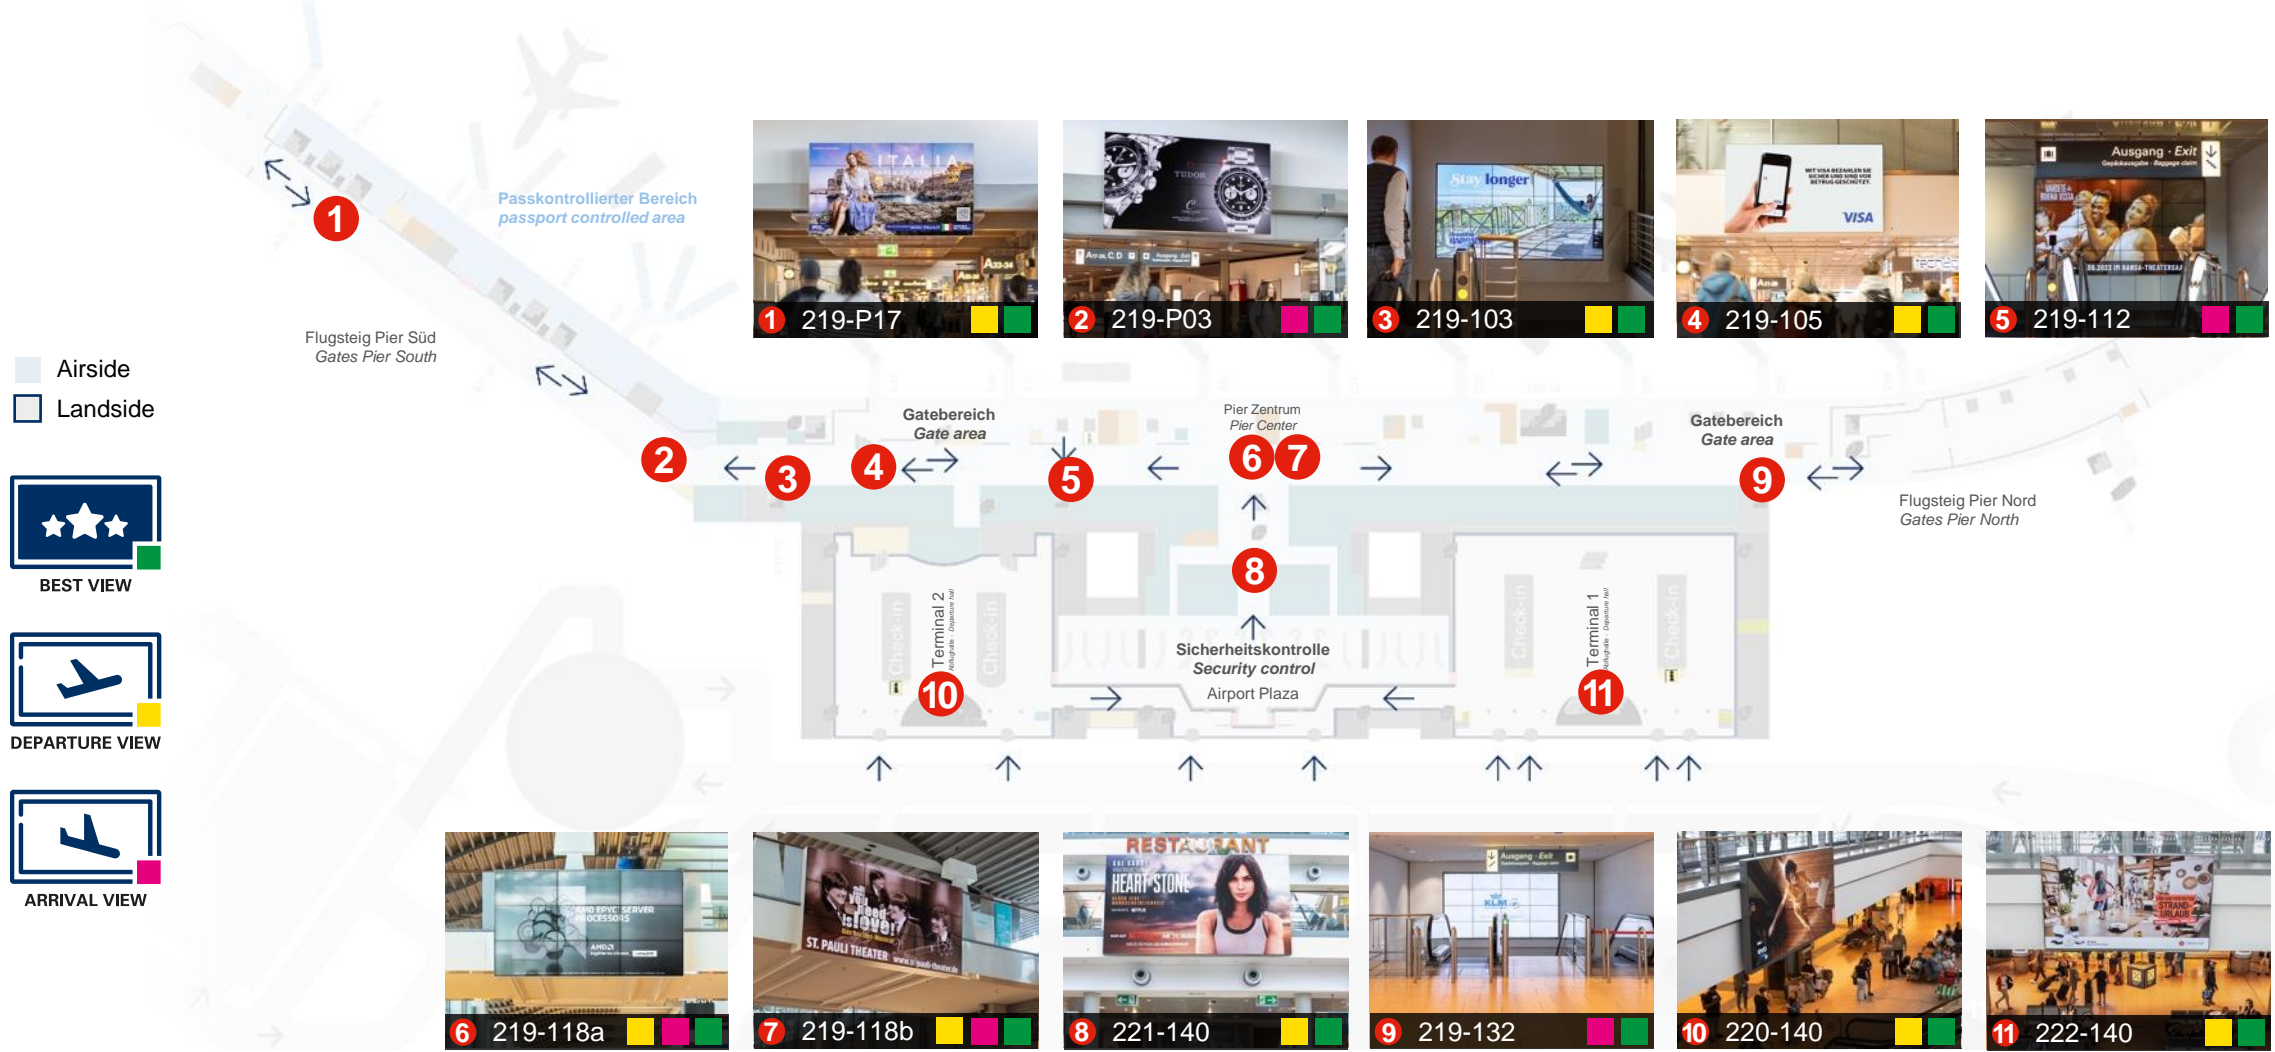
Passkontrollierter Bereich
passport controlled area

1 219-P17
2 219-P03
3 219-103
4 219-105
5 219-112

Airside
Landside

BEST VIEW

DEPARTURE VIEW

ARRIVAL VIEW

1

Flugsteig Pier Süd
Gates Pier South

2 3 4 5 6 7 9

Gatebereich
Gate area

Pier Zentrum
Pier Center

Gatebereich
Gate area

Flugsteig Pier Nord
Gates Pier North

8

Terminal 2

Sicherheitskontrolle
Security control
Airport Plaza

Terminal 1

10 11

6 219-118a
7 219-118b
8 221-140
9 219-132
10 220-140
11 222-140